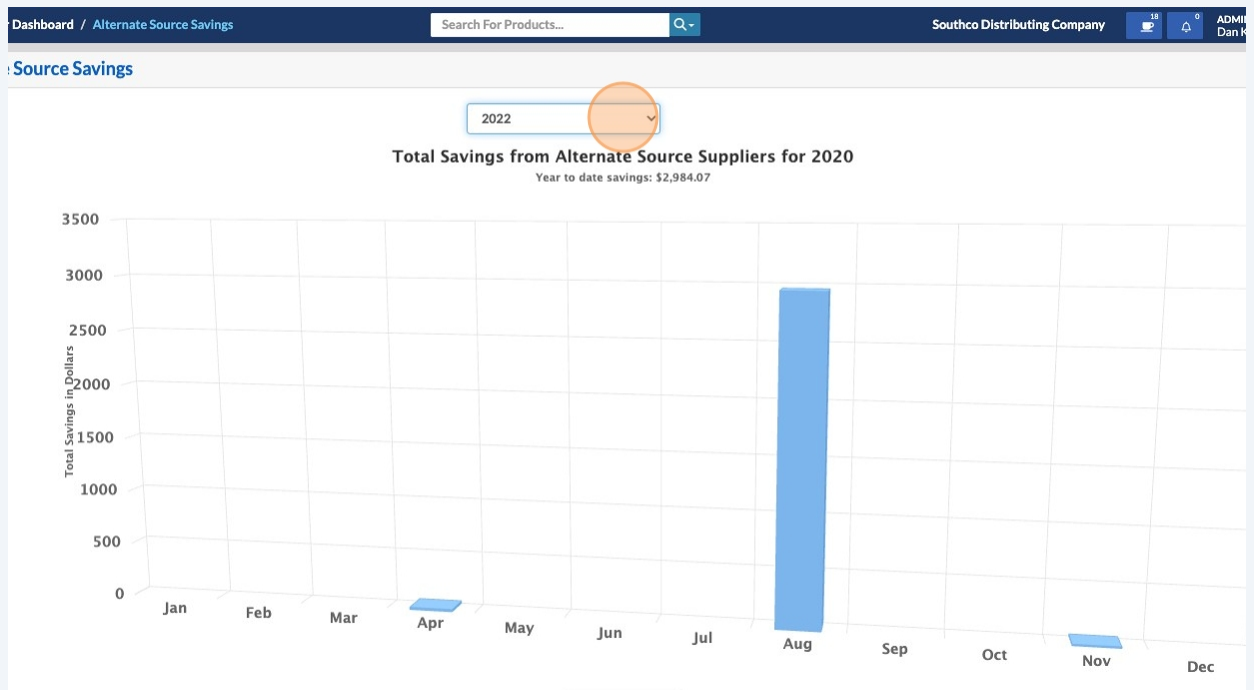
r Dashboard / Alternate Source Savings

Search For Products...

Southco Distributing Company

18

0

ADMI
Dan K

e Source Savings

2022

Total Savings from Alternate Source Suppliers for 2020

Year to date savings: $2,984.07

Total Savings in Dollars

3500
3000
2500
2000
1500
1000
500
0

Jan
Feb
Mar
Apr
May
Jun
Jul
Aug
Sep
Oct
Nov
Dec